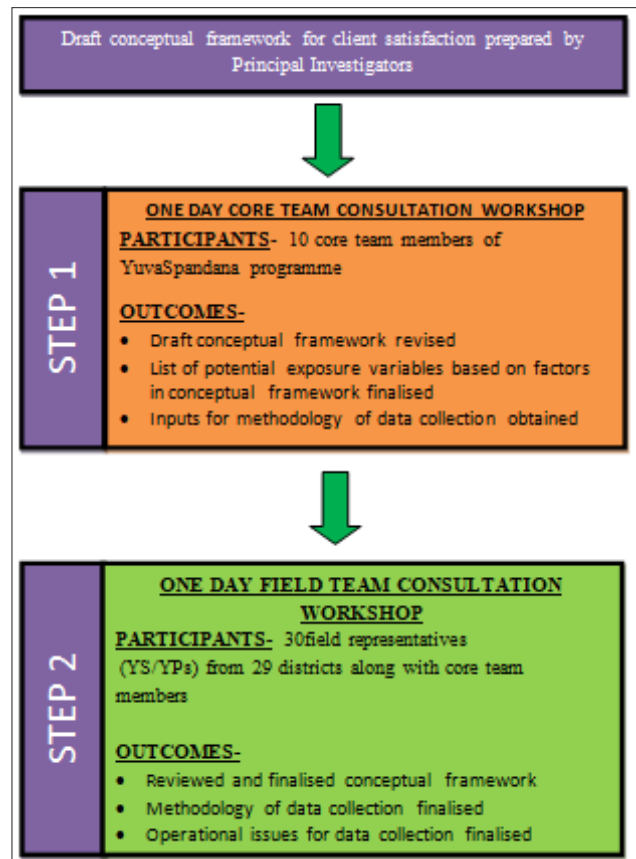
Draft conceptual framework for client satisfaction prepared by Principal Investigators

STEP 1

ONE DAY CORE TEAM CONSULTATION WORKSHOP

PARTICIPANTS- 10 core team members of YuvaSpandana programme

OUTCOMES-

- Draft conceptual framework revised
- List of potential exposure variables based on factors in conceptual framework finalised
- Inputs for methodology of data collection obtained

STEP 2

ONE DAY FIELD TEAM CONSULTATION WORKSHOP

PARTICIPANTS- 30field representatives (YS/YPs) from 29 districts along with core team members

OUTCOMES-

- Reviewed and finalised conceptual framework
- Methodology of data collection finalised
- Operational issues for data collection finalised